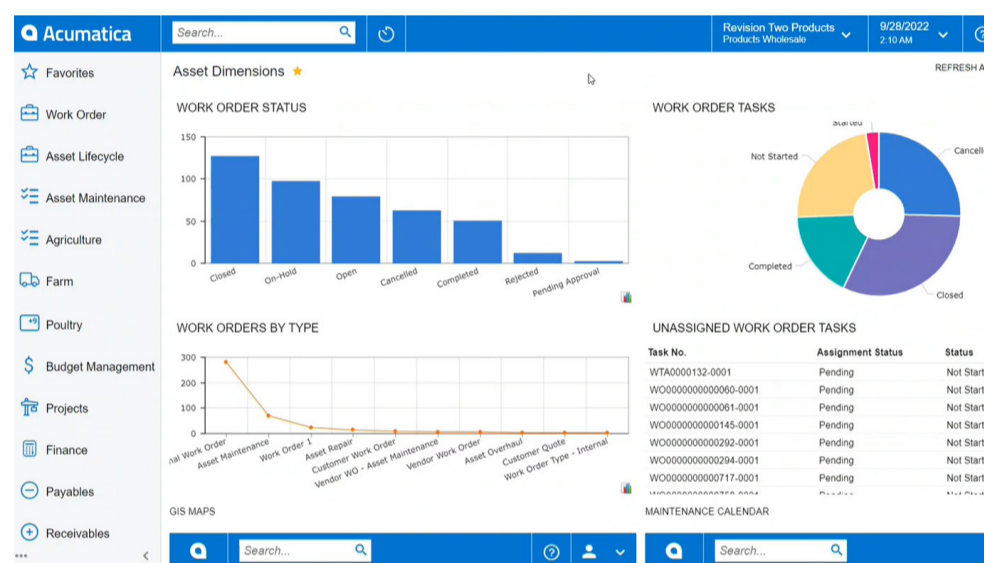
Acumatica
Search...
Revision Two Products
Products Wholesale
9/28/2022
2:10 AM

Favorites
Work Order
Asset Lifecycle
Asset Maintenance
Agriculture
Farm
Poultry
Budget Management
Projects
Finance
Payables
Receivables

Asset Dimensions ★
REFRESH A

WORK ORDER STATUS
150
100
50
0
Closed
On-Hold
Open
Cancelled
Completed
Rejected
Pending Approval

WORK ORDER TASKS
Started
Not Started
Cancelle
Completed
Closed

WORK ORDERS BY TYPE
300
200
100
0
nal Work Order
Asset Maintenance
Work Order 1
Asset Repair
Customer Work Order
Vendor WO - Asset Maintenance
Vendor Work Order
Asset Overhaul
Customer Quote
Work Order Type - Internal

UNASSIGNED WORK ORDER TASKS

| Task No. | Assignment Status | Status |
|---|---|---|
| WTA0000132-0001 | Pending | Not Start |
| WO0000000000060-0001 | Pending | Not Start |
| WO0000000000061-0001 | Pending | Not Start |
| WO0000000000145-0001 | Pending | Not Start |
| WO0000000000292-0001 | Pending | Not Start |
| WO0000000000294-0001 | Pending | Not Start |
| WO0000000000717-0001 | Pending | Not Start |

GIS MAPS
MAINTENANCE CALENDAR
Search...
Search...